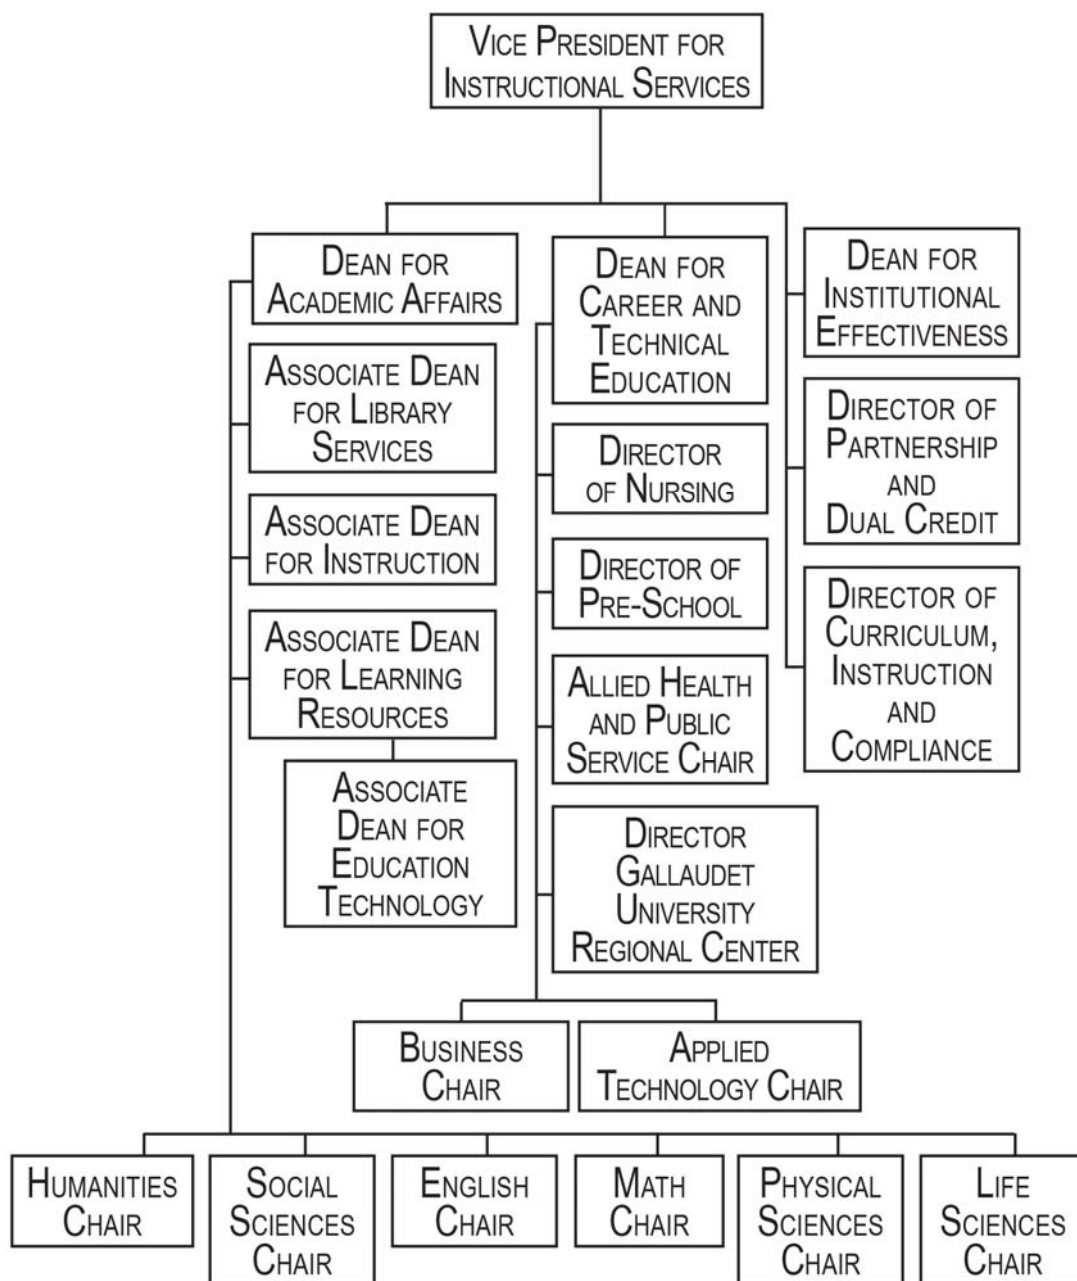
Vice President for Instructional Services

Dean for Academic Affairs

Associate Dean for Library Services

Associate Dean for Instruction

Associate Dean for Learning Resources

Associate Dean for Education Technology

Dean for Career and Technical Education

Director of Nursing

Director of Pre-School

Allied Health and Public Service Chair

Director Gallaudet University Regional Center

Business Chair

Applied Technology Chair

Dean for Institutional Effectiveness

Director of Partnership and Dual Credit

Director of Curriculum, Instruction and Compliance

Humanities Chair

Social Sciences Chair

English Chair

Math Chair

Physical Sciences Chair

Life Sciences Chair